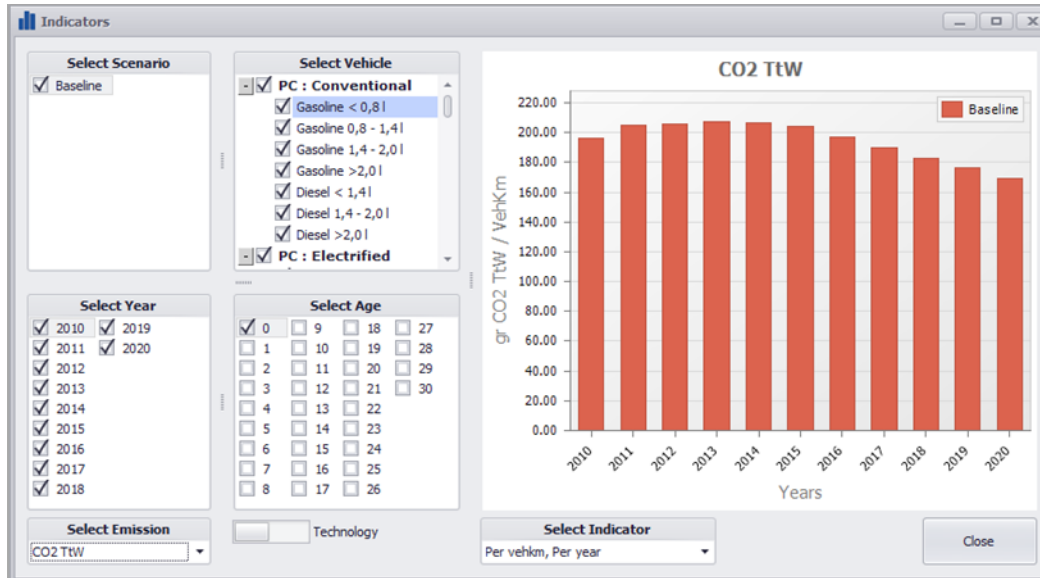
Indicators

Select Scenario

Baseline

Select Vehicle

PC : Conventional
Gasoline < 0,8 l
Gasoline 0,8 - 1,4 l
Gasoline 1,4 - 2,0 l
Gasoline >2,0 l
Diesel < 1,4 l
Diesel 1,4 - 2,0 l
Diesel >2,0 l
PC : Electrified

Select Year

2010 2019
2011 2020
2012
2013
2014
2015
2016
2017
2018

Select Age

0 9 18 27
1 10 19 28
2 11 20 29
3 12 21 30
4 13 22
5 14 23
6 15 24
7 16 25
8 17 26

Select Emission

CO2 TtW

Technology

CO2 TtW

Baseline

gr CO2 TtW / VehKm

220.00
200.00
180.00
160.00
140.00
120.00
100.00
80.00
60.00
40.00
20.00
0.00

2010 2011 2012 2013 2014 2015 2016 2017 2018 2019 2020

Years

Select Indicator

Per vehkm, Per year

Close